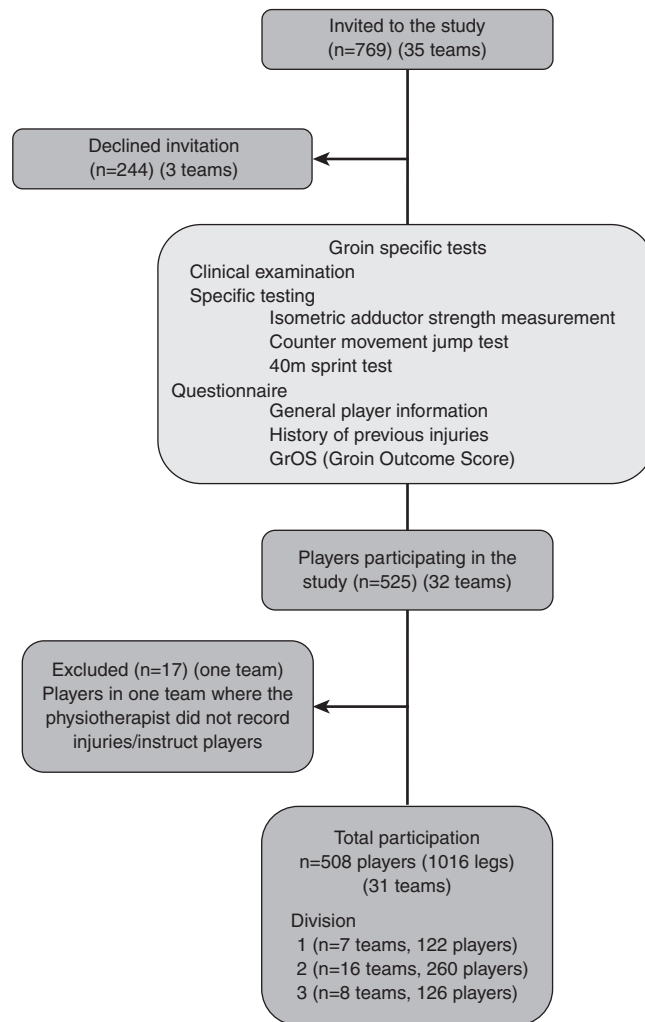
Invited to the study
(n=769) (35 teams)

Declined invitation
(n=244) (3 teams)

Groin specific tests
Clinical examination
Specific testing
Isometric adductor strength measurement
Counter movement jump test
40m sprint test
Questionnaire
General player information
History of previous injuries
GrOS (Groin Outcome Score)

Players participating in the study (n=525) (32 teams)

Excluded (n=17) (one team)
Players in one team where the physiotherapist did not record injuries/instruct players

Total participation
n=508 players (1016 legs)
(31 teams)

Division
1 (n=7 teams, 122 players)
2 (n=16 teams, 260 players)
3 (n=8 teams, 126 players)